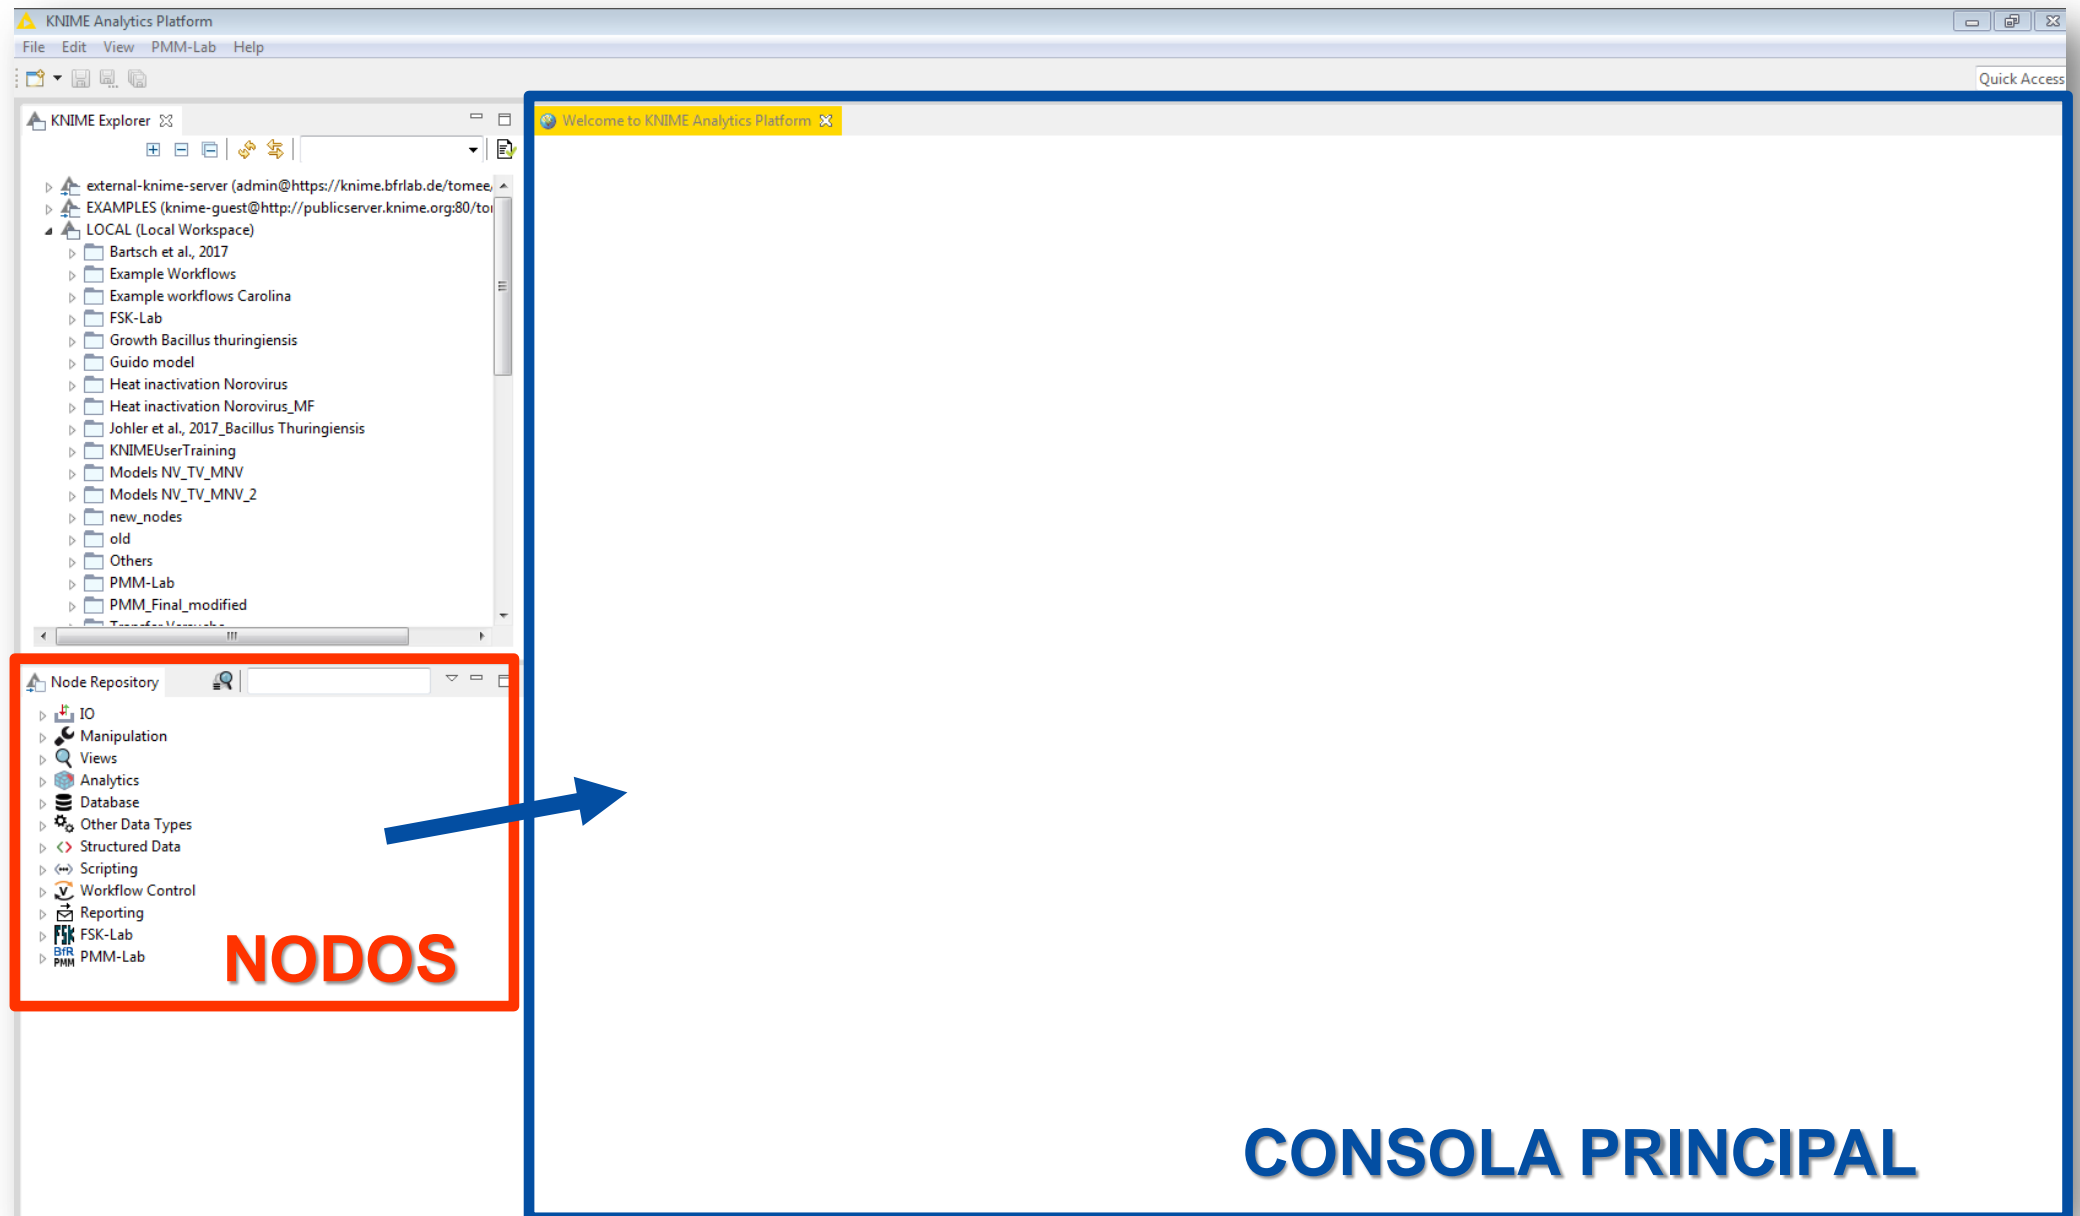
KNIME Analytics Platform

File Edit View PMM-Lab Help

Quick Access

KNIME Explorer

external-knime-server (admin@https://knime.bfrlab.de/tomee,
EXAMPLES (knime-guest@http://publicserver.knime.org:80/to
LOCAL (Local Workspace)
Bartsch et al., 2017
Example Workflows
Example workflows Carolina
FSK-Lab
Growth Bacillus thuringiensis
Guido model
Heat inactivation Norovirus
Heat inactivation Norovirus_MF
Johler et al., 2017_Bacillus Thuringiensis
KNIMEUserTraining
Models NV_TV_MNV
Models NV_TV_MNV_2
new_nodes
old
Others
PMM-Lab
PMM_Final_modified
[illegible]

Welcome to KNIME Analytics Platform

Node Repository

IO
Manipulation
Views
Analytics
Database
Other Data Types
Structured Data
Scripting
Workflow Control
Reporting
FSK-Lab
PMM-Lab

NODOS

CONSOLA PRINCIPAL